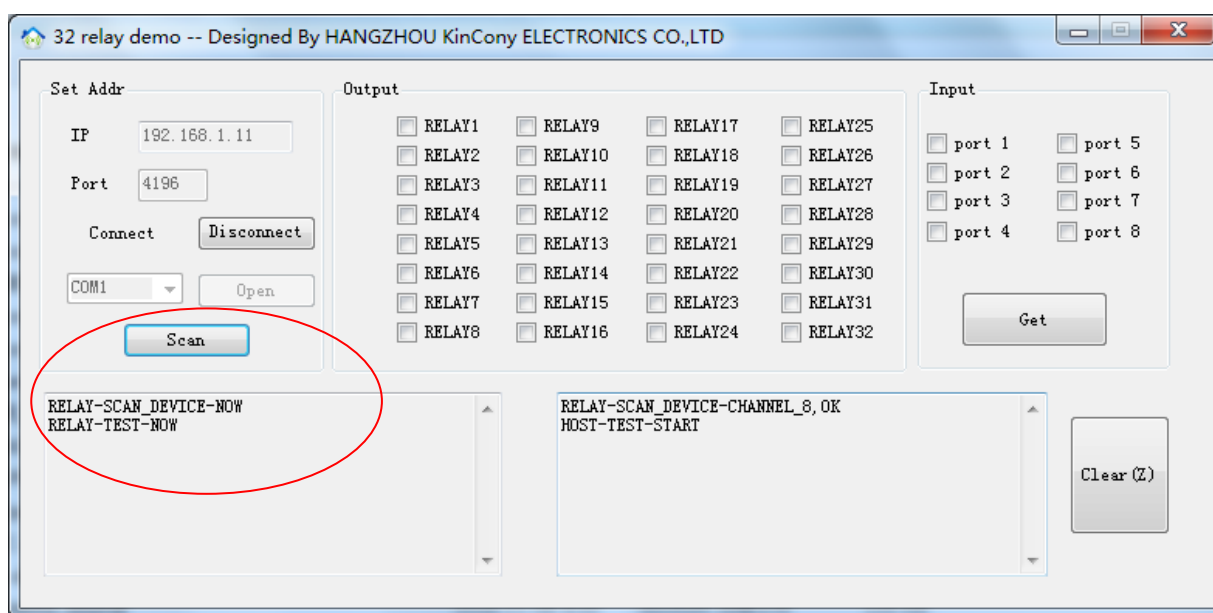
32 relay demo -- Designed By HANGZHOU KinCony ELECTRONICS CO.,LTD

Set Addr

IP 192.168.1.11

Port 4196

Connect Disconnect

COM1 Open

Scan

Output

RELAY1 RELAY9 RELAY17 RELAY25
RELAY2 RELAY10 RELAY18 RELAY26
RELAY3 RELAY11 RELAY19 RELAY27
RELAY4 RELAY12 RELAY20 RELAY28
RELAY5 RELAY13 RELAY21 RELAY29
RELAY6 RELAY14 RELAY22 RELAY30
RELAY7 RELAY15 RELAY23 RELAY31
RELAY8 RELAY16 RELAY24 RELAY32

Input

port 1 port 5
port 2 port 6
port 3 port 7
port 4 port 8

Get

RELAY-SCAN_DEVICE-NOW
RELAY-TEST-NOW

RELAY-SCAN_DEVICE-CHANNEL_8,OK
HOST-TEST-START

Clear(Z)